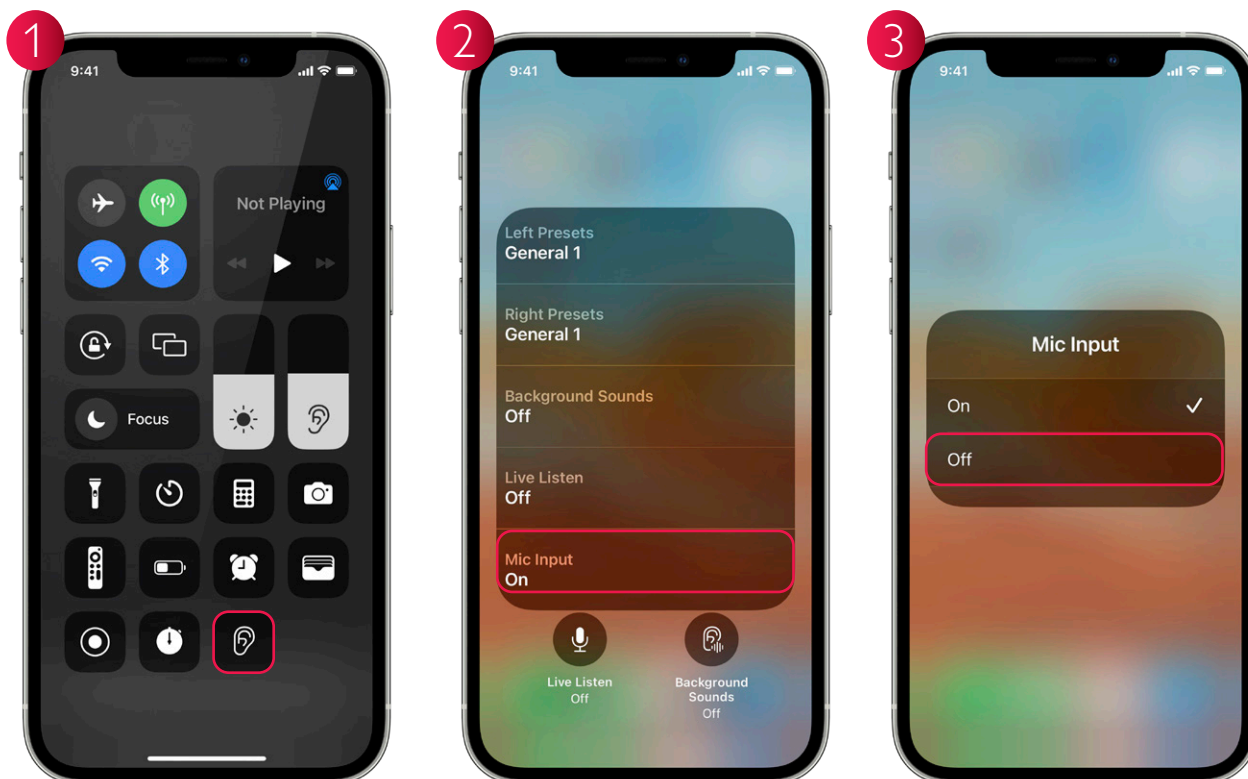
1

9:41

Not Playing

Focus

2

9:41

Left Presets
General 1

Right Presets
General 1

Background Sounds
Off

Live Listen
Off

Mic Input
On

Live Listen
Off

Background Sounds
Off

3

9:41

Mic Input

On ✓

Off